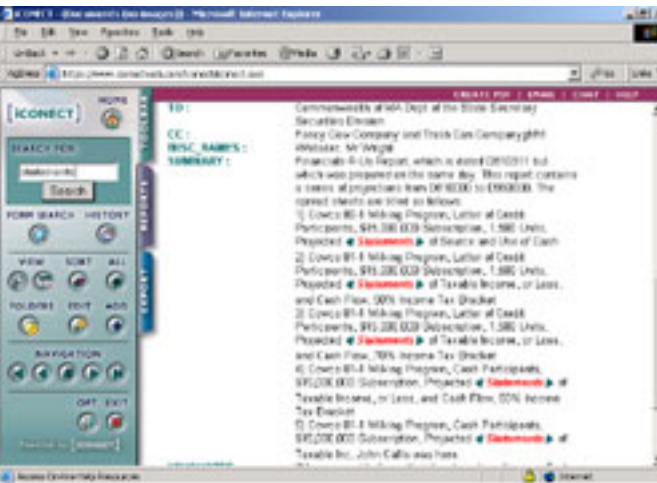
ICONECT - [Documents (Images)] - Microsoft Internet Explorer

File Edit View Favorites Tools Help

Back Search Favorites Media

Address http://www.iconectweb.com/iconect/iconect.asp

Go Links

CREATE PDF | EMAIL | CHAT | HELP

[ICONECT] HOME

SEARCH FOR

statements

Search

FORM SEARCH HISTORY

VIEW SORT ALL

FOLDERS EDIT ADD

NAVIGATION

OPT EXIT

FOLDERS

REPORTS

EXPORT

TO: Commonwealth of MA Dept of the State Secretary Securities Division

CC: Fancy Cow Company and Think Cow Company/ghh!

DISC_NAMES: Webster, Mr Wright

SUMMARY: Financials R-Us Report, which is dated 08/10/01 but which was prepared on the same day. This report contains a series of projections from 08/10/00 to 09/30/00. The spread sheets are cited as follows:

1) Cowco 80-1 Milking Program, Letter of Credit Participants, $15,000,000 Subscription, 1,500 Units, Projected Statements of Source and Use of Cash

2) Cowco 81-1 Milking Program, Letter of Credit Participants, $15,000,000 Subscription, 1,500 Units, Projected Statements of Taxable Income, or Loss, and Cash Flow, 50% Income Tax Bracket

3) Cowco 81-1 Milking Program, Letter of Credit Participants, $15,000,000 Subscription, 1,500 Units, Projected Statements of Taxable Income, or Loss, and Cash Flow, 70% Income Tax Bracket

4) Cowco 81-1 Milking Program, Cash Participants, $15,000,000 Subscription, Projected Statements of Taxable Income, or Loss, and Cash Flow, 50% Income Tax Bracket

5) Cowco 81-1 Milking Program, Cash Participants, $15,000,000 Subscription, Projected Statements of Taxable Inc. John Callis was here.

Internet